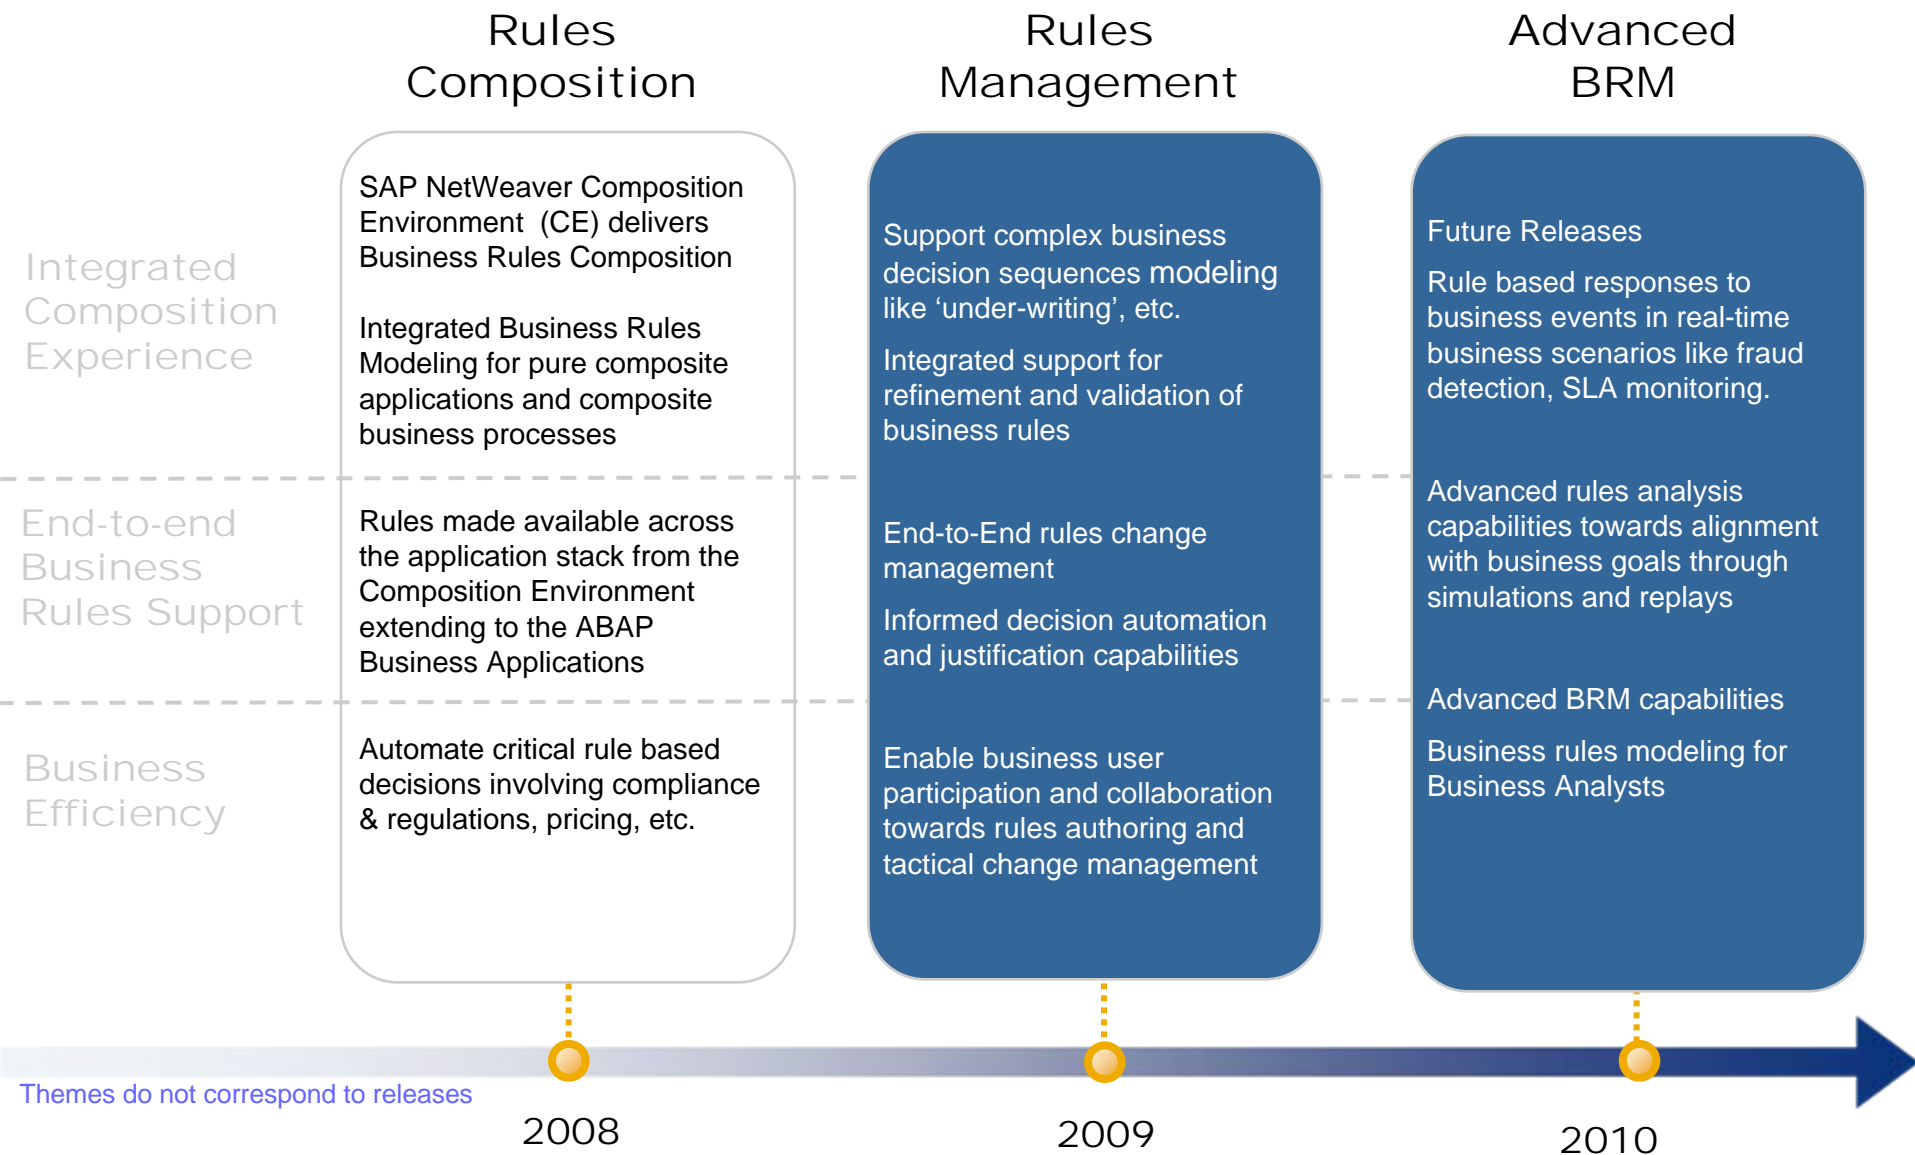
Rules Composition

Rules Management

Advanced BRM

Integrated Composition Experience

SAP NetWeaver Composition Environment (CE) delivers Business Rules Composition

Integrated Business Rules Modeling for pure composite applications and composite business processes

Support complex business decision sequences modeling like ‘under-writing’, etc.

Integrated support for refinement and validation of business rules

Future Releases

Rule based responses to business events in real-time business scenarios like fraud detection, SLA monitoring.

End-to-end Business Rules Support

Rules made available across the application stack from the Composition Environment extending to the ABAP Business Applications

End-to-End rules change management

Informed decision automation and justification capabilities

Advanced rules analysis capabilities towards alignment with business goals through simulations and replays

Business Efficiency

Automate critical rule based decisions involving compliance & regulations, pricing, etc.

Enable business user participation and collaboration towards rules authoring and tactical change management

Advanced BRM capabilities

Business rules modeling for Business Analysts

Themes do not correspond to releases

2008

2009

2010